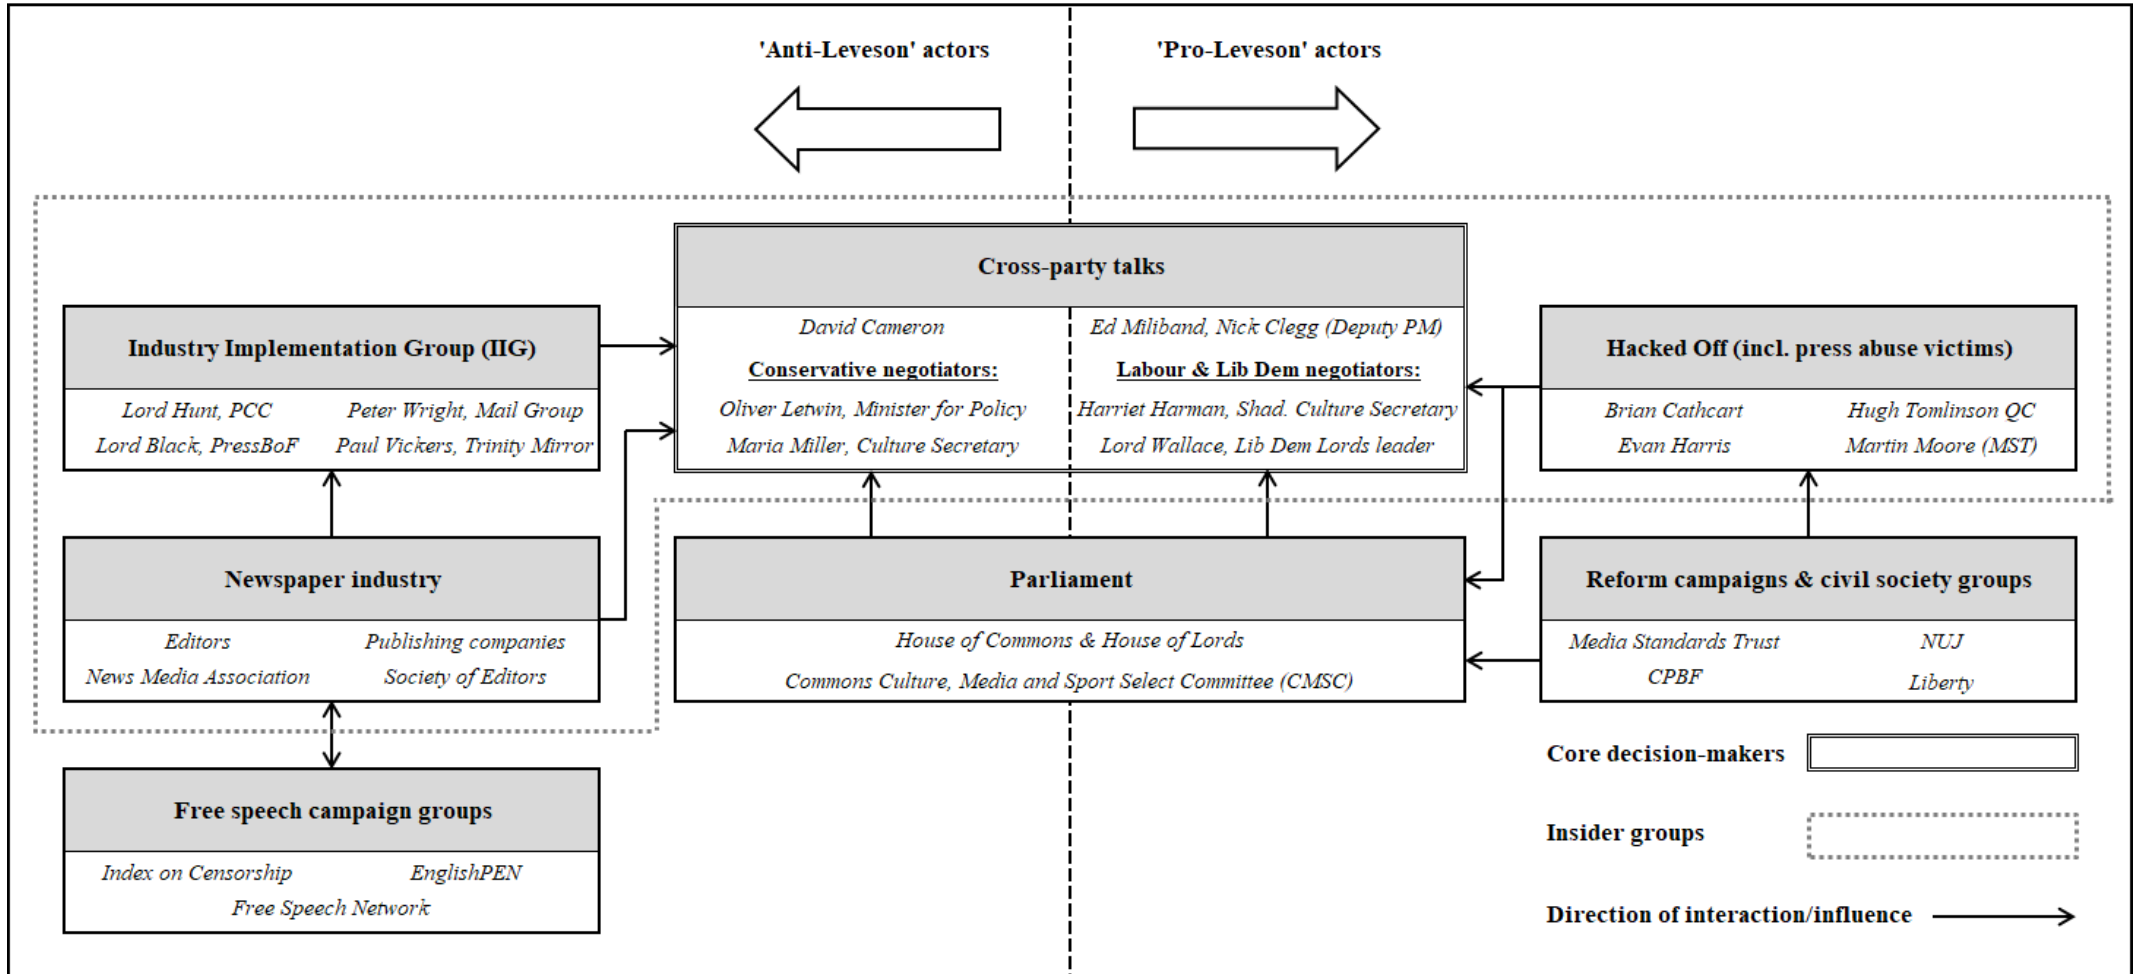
'Anti-Leveson' actors

'Pro-Leveson' actors

Cross-party talks

David Cameron

Conservative negotiators:

Oliver Letwin, Minister for Policy

Maria Miller, Culture Secretary

Ed Miliband, Nick Clegg (Deputy PM)

Labour & Lib Dem negotiators:

Harriet Harman, Shad. Culture Secretary

Lord Wallace, Lib Dem Lords leader

Industry Implementation Group (IIG)

Lord Hunt, PCC

Peter Wright, Mail Group

Lord Black, PressBoF

Paul Vickers, Trinity Mirror

Hacked Off (incl. press abuse victims)

Brian Cathcart

Hugh Tomlinson QC

Evan Harris

Martin Moore (MST)

Newspaper industry

Editors

Publishing companies

News Media Association

Society of Editors

Parliament

House of Commons & House of Lords

Commons Culture, Media and Sport Select Committee (CMSC)

Reform campaigns & civil society groups

Media Standards Trust

NUJ

CPBF

Liberty

Free speech campaign groups

Index on Censorship

EnglishPEN

Free Speech Network

Core decision-makers

Insider groups

Direction of interaction/influence